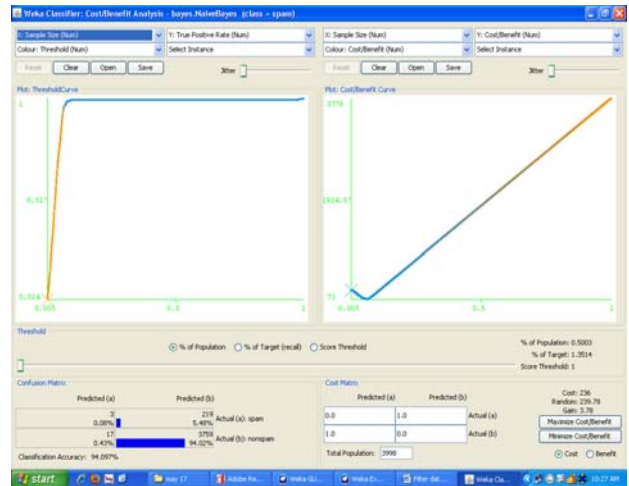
Weka Classifier: Cost/Benefit Analysis - bayes.NaiveBayes (class = spam)

X: Sample Size (Num)
Y: True Positive Rate (Num)
Colour: Threshold (Num)
Select Instance
Reset
Clear
Open
Save
Jitter

X: Sample Size (Num)
Y: Cost/Benefit (Num)
Colour: Cost/Benefit (Num)
Select Instance
Reset
Clear
Open
Save
Jitter

Plot: ThresholdCurve
1
0.517
0.034
0.005
0.5
1

Plot: Cost/Benefit Curve
3779
1926.57
73
0.005
0.5
1

Threshold
% of Population
% of Target (recall)
Score Threshold
% of Population: 0.5003
% of Target: 1.3514
Score Threshold: 1

Confusion Matrix
Predicted (a)
Predicted (b)
3
0.08%
219
5.48%
Actual (a): spam
17
0.43%
3759
94.02%
Actual (b): nonspam
Classification Accuracy: 94.097%

Cost Matrix
Predicted (a)
Predicted (b)
0.0
1.0
Actual (a)
1.0
0.0
Actual (b)
Total Population: 3998
Cost: 236
Random: 239.78
Gain: 3.78
Maximize Cost/Benefit
Minimize Cost/Benefit
Cost
Benefit

start
may 17
Adobe Re...
Weka GUI...
Weka Ex...
Filter dat...
Weka Cla...
10:27 AM